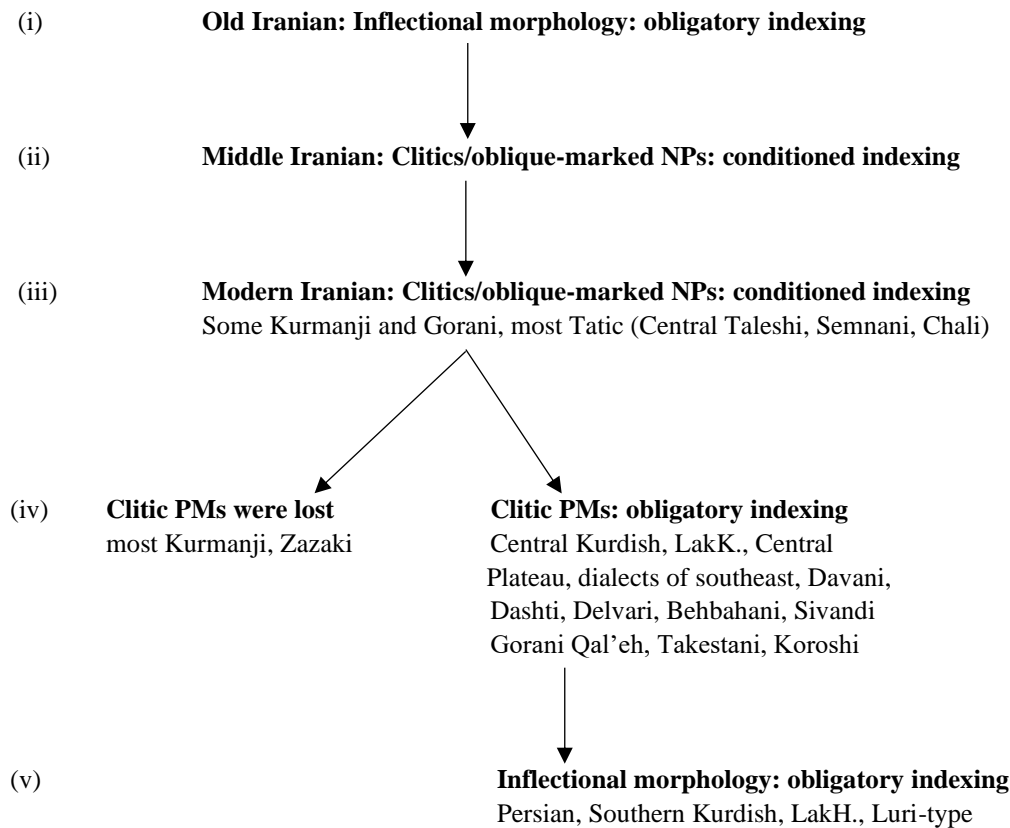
(i) **Old Iranian: Inflectional morphology: obligatory indexing**

(ii) **Middle Iranian: Clitics/oblique-marked NPs: conditioned indexing**

(iii) **Modern Iranian: Clitics/oblique-marked NPs: conditioned indexing**
Some Kurmanji and Gorani, most Tatic (Central Taleshi, Semnani, Chali)

(iv) **Clitic PMs were lost**
most Kurmanji, Zazaki

**Clitic PMs: obligatory indexing**
Central Kurdish, LakK., Central Plateau, dialects of southeast, Davani, Dashti, Delvari, Behbahani, Sivandi Gorani Qal'eh, Takestani, Koroshi

(v) **Inflectional morphology: obligatory indexing**
Persian, Southern Kurdish, LakH., Luri-type